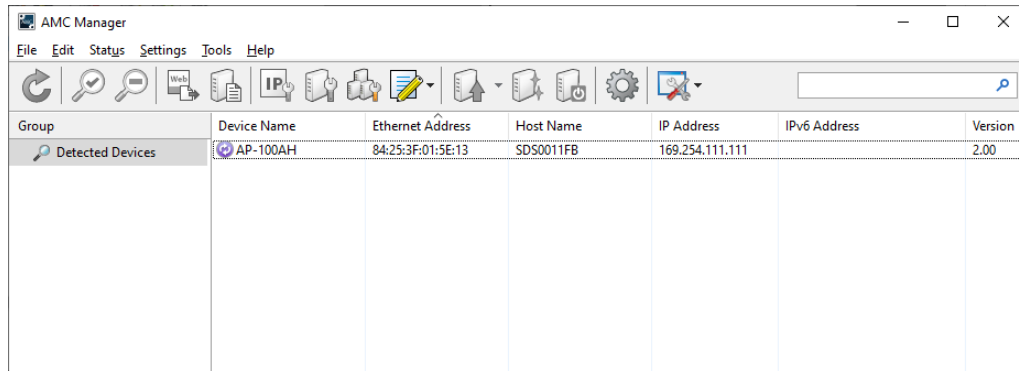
AMC Manager

File Edit Status Settings Tools Help

Web IP

| Group | Device Name | Ethernet Address | Host Name | IP Address | IPv6 Address | Version |
|---|---|---|---|---|---|---|
| Detected Devices | AP-100AH | 84:25:3F:01:5E:13 | SDS0011FB | 169.254.111.111 | | 2.00 |